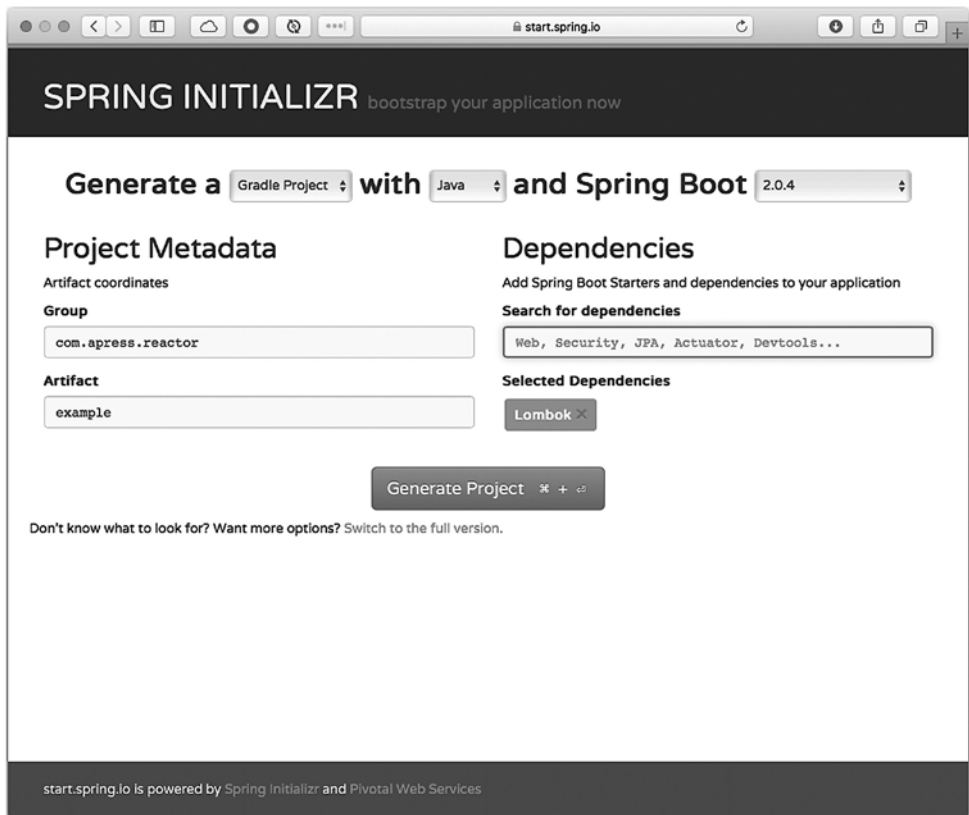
start.spring.io

SPRING INITIALIZR bootstrap your application now

Generate a Gradle Project with Java and Spring Boot 2.0.4

Project Metadata

Artifact coordinates

Group

com.apress.reactor

Artifact

example

Dependencies

Add Spring Boot Starters and dependencies to your application

Search for dependencies

Web, Security, JPA, Actuator, Devtools...

Selected Dependencies

Lombok ×

Generate Project ⌘ + ⏎

Don't know what to look for? Want more options? Switch to the full version.

start.spring.io is powered by Spring Initializr and Pivotal Web Services